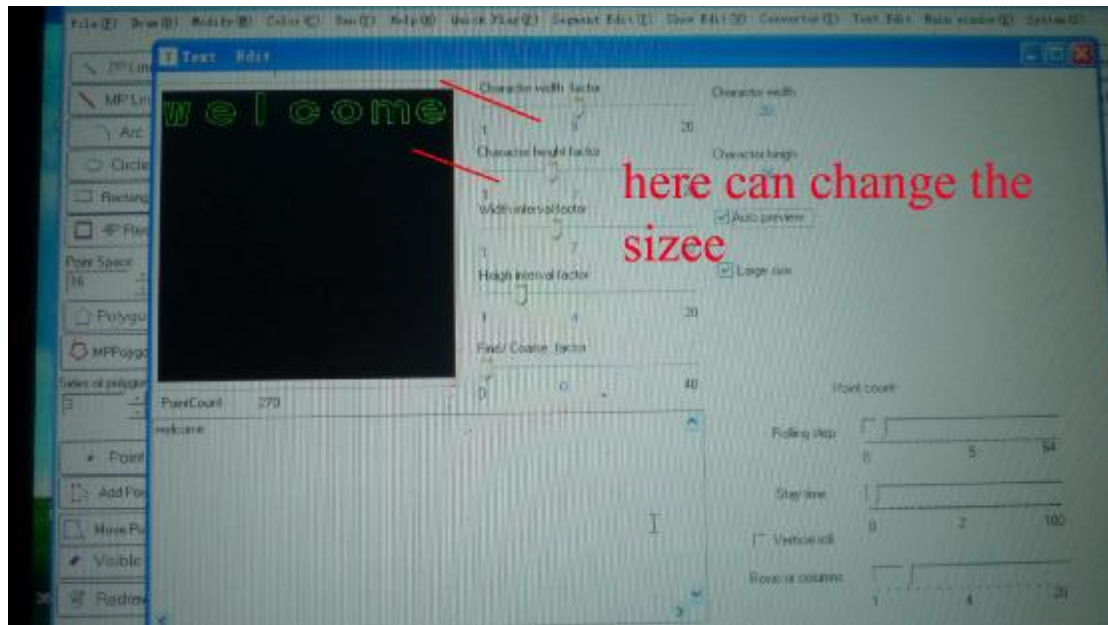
File(F) Draw(D) Modify(M) Color(C) Run(R) Help(H) Quick Play(Q) Segment Edit(I) Show Edit(S) Convertor(I) Text Edit Main window(W) System(Y)

2P Line
MP Line
Arc
Circle
Rectang
4P Rect
Point Space
16
Polygon
MPPolygon
Sides of polygon
5
Point
Add Point
Move Point
Visible
Redraw

Text Edit

welcome

Character width factor
1 9 20
Character height factor
1 7
Width interval factor
1 7
Heigh interval factor
1 4 20
Fine/ Coarse factor
0 0 40

Character width
30
Character heigh

here can change the sizee

Auto preview
Large size

PointCount 270
welcome

Point count
Rolling step
0 5 64
Stay time
0 2 100
Vertical roll
Rows or columns
1 4 20